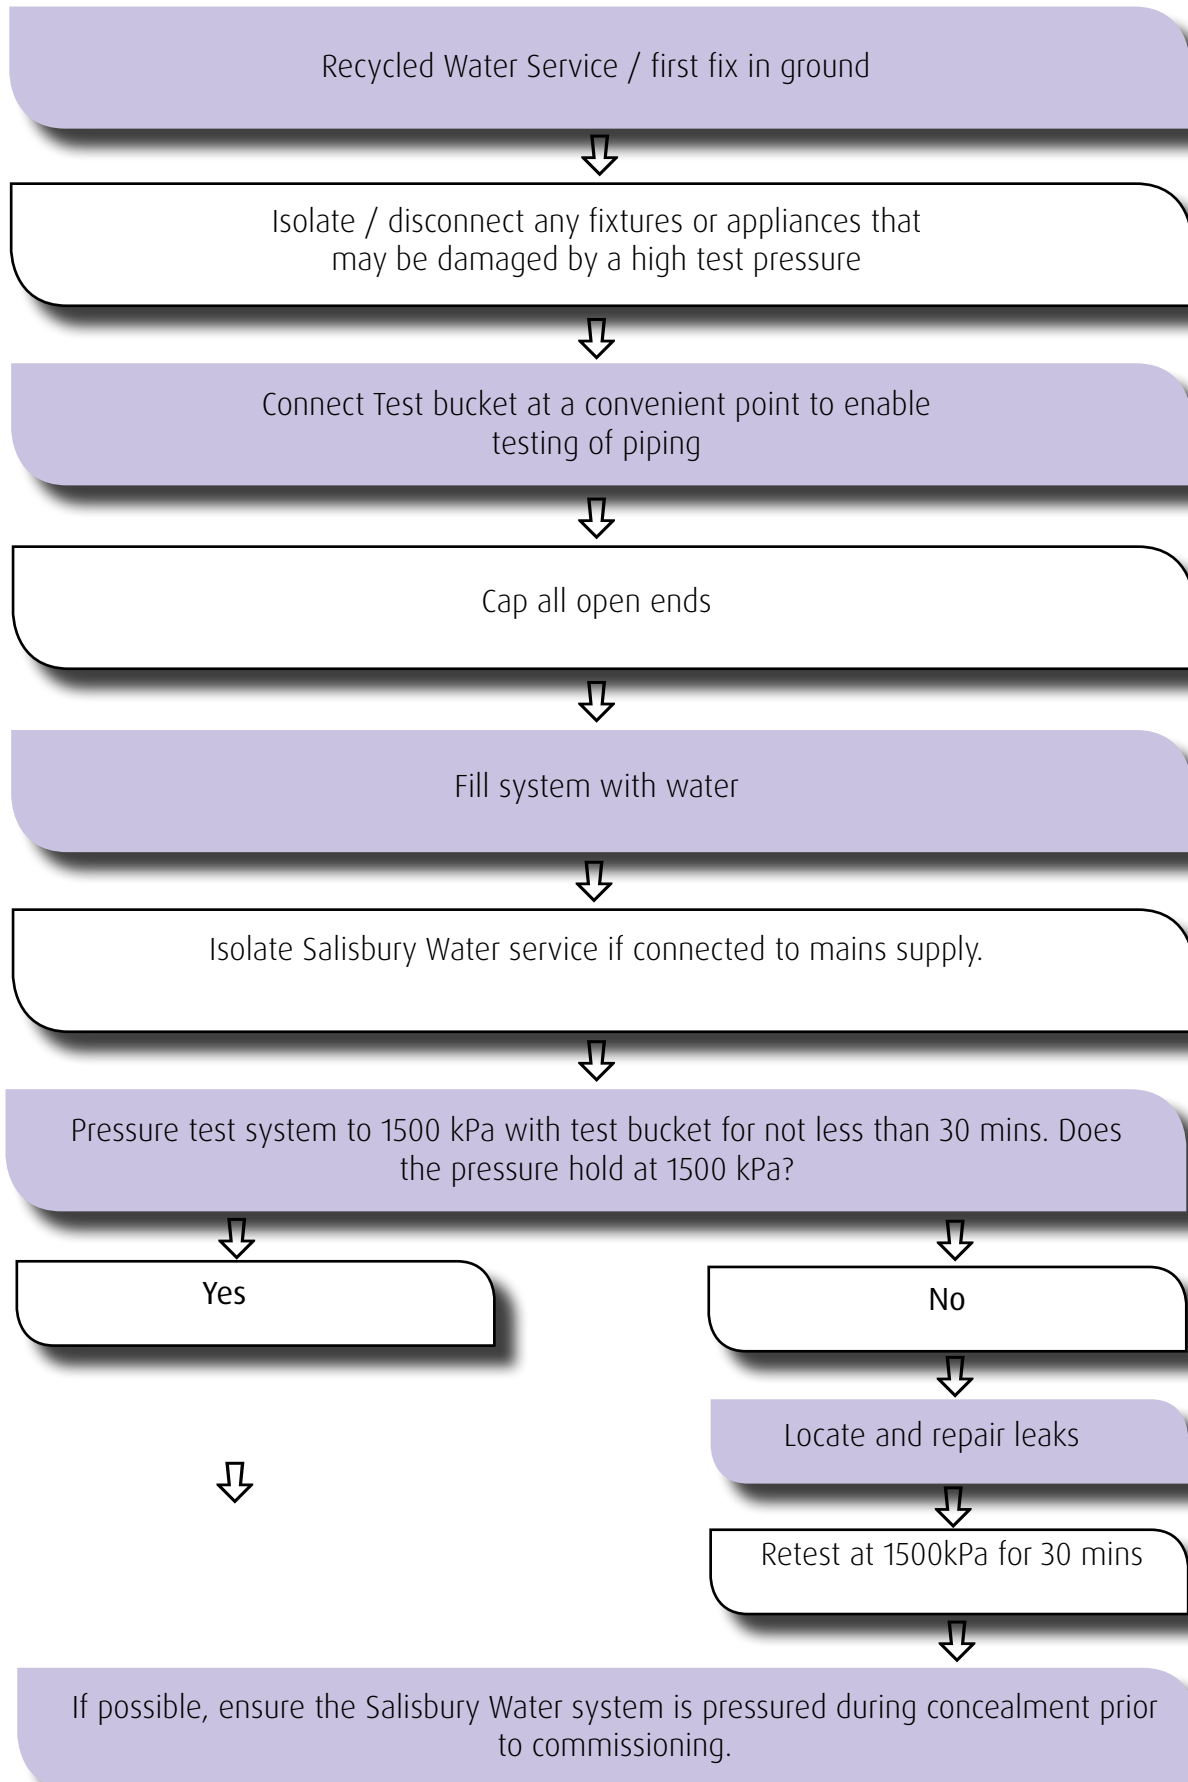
Recycled Water Service / first fix in ground

Isolate / disconnect any fixtures or appliances that may be damaged by a high test pressure

Connect Test bucket at a convenient point to enable testing of piping

Cap all open ends

Fill system with water

Isolate Salisbury Water service if connected to mains supply.

Pressure test system to 1500 kPa with test bucket for not less than 30 mins. Does the pressure hold at 1500 kPa?

Yes

No

Locate and repair leaks

Retest at 1500kPa for 30 mins

If possible, ensure the Salisbury Water system is pressured during concealment prior to commissioning.